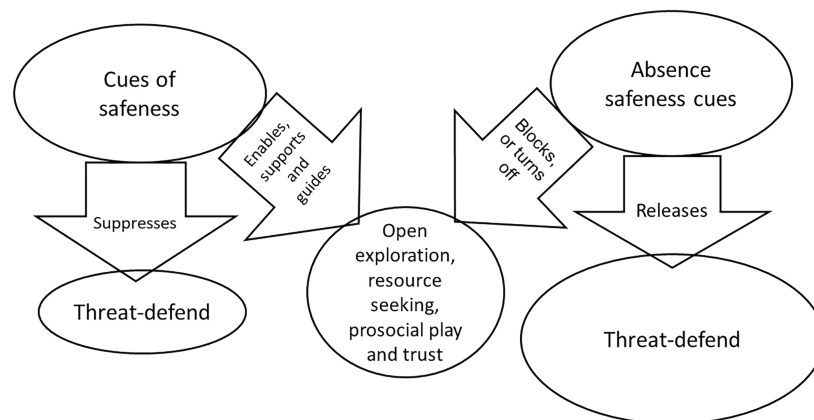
Cues of safeness

Enables, supports and guides

Suppresses

Threat-defend

Open exploration, resource seeking, prosocial play and trust

Blocks, or turns off

Absence safeness cues

Releases

Threat-defend